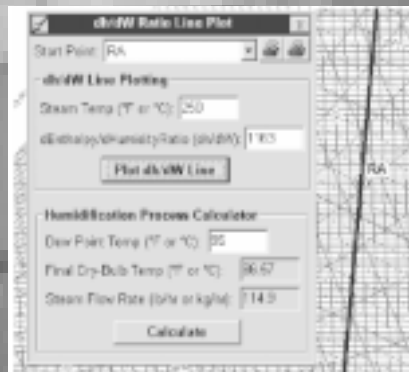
dh/dW Ratio Line Plot
Start Point: RA

dh/dW Line Plotting
Steam Temp (°F or °C): 250
dEnthalpy/dHumidityRatio (dh/dW): 1163
Plot dh/dW Line

Humidification Process Calculator
Dew Point Temp (°F or °C): 55
Final Dry-Bulb Temp (°F or °C): 86.67
Steam Flow Rate (lb/hr or kg/hr): 114.9
Calculate

RA